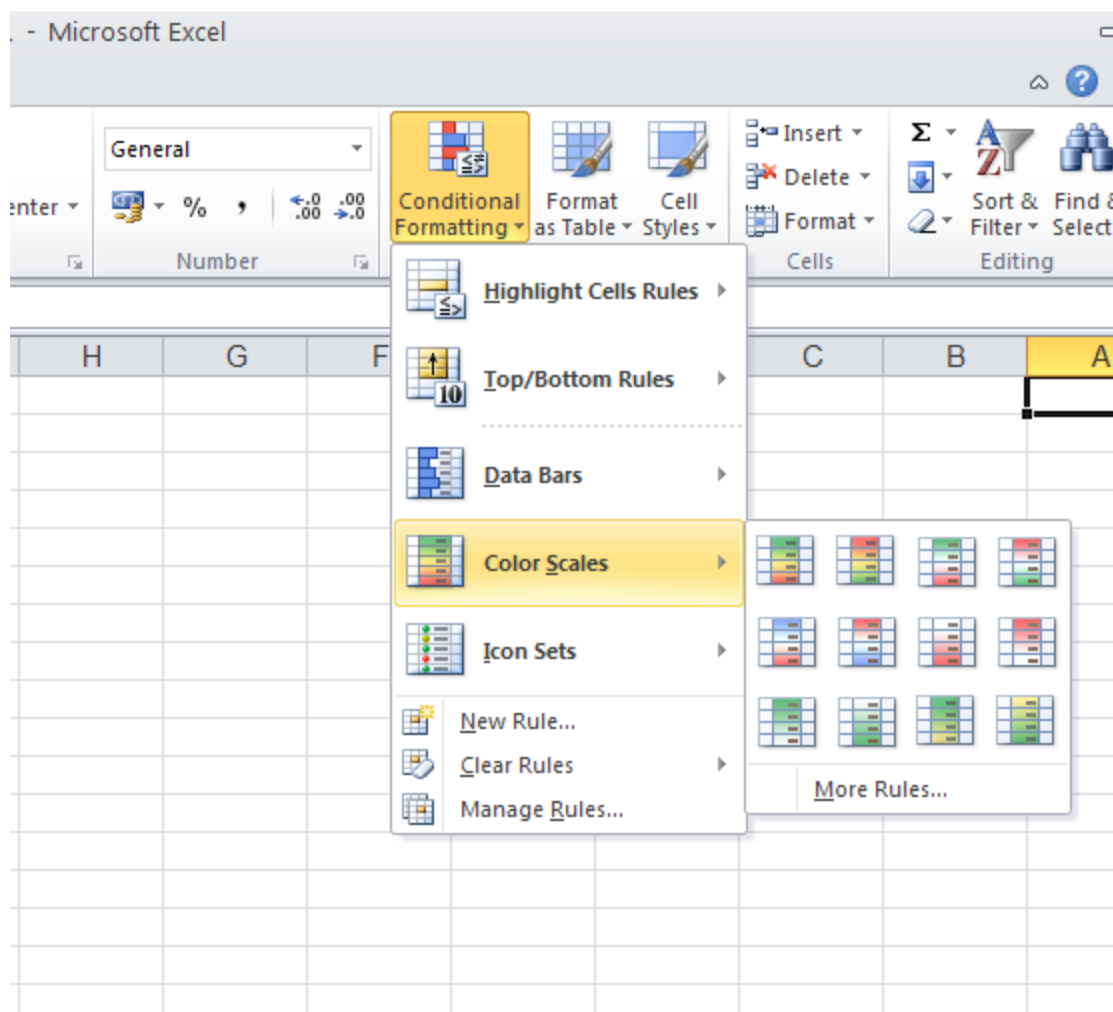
. - Microsoft Excel

enter

General

% ,

$^{+.0}_{.00}$ $^{.00}_{\rightarrow.0}$

Number

Conditional Formatting

Format as Table

Cell Styles

Insert

Delete

Format

Cells

Σ

Sort & Filter

Find & Select

Editing

H G F C B A

Highlight Cells Rules

10

Top/Bottom Rules

Data Bars

Color Scales

Icon Sets

New Rule...

Clear Rules

Manage Rules...

More Rules...